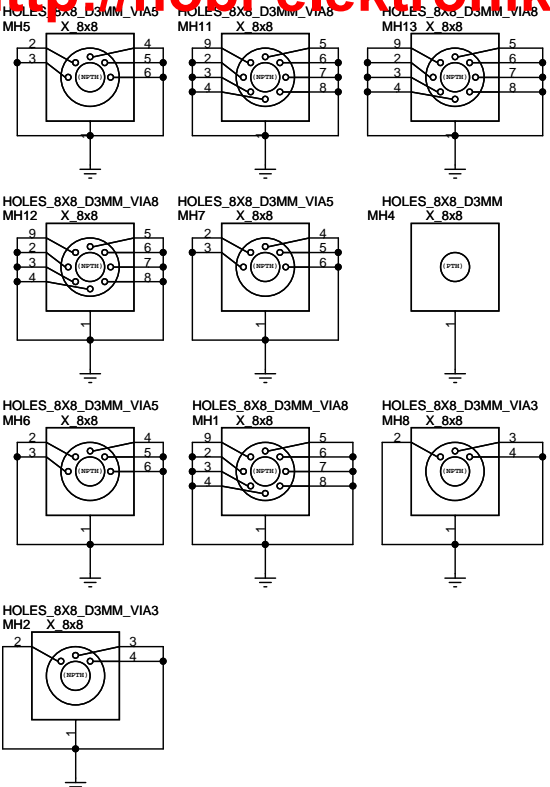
http://mobilecircuit.com
HOLES_8X8_D3MM_VIA5
MH5 X_8x8
2 3 4 5 6
(NPTH)
1

HOLES_8X8_D3MM_VIA8
MH11 X_8x8
9 2 3 4 5 6 7 8
(NPTH)
1

HOLES_8X8_D3MM_VIA8
MH13 X_8x8
9 2 3 4 5 6 7 8
(NPTH)
1

HOLES_8X8_D3MM_VIA8
MH12 X_8x8
9 2 3 4 5 6 7 8
(NPTH)
1

HOLES_8X8_D3MM_VIA5
MH7 X_8x8
2 3 4 5 6
(NPTH)
1

HOLES_8X8_D3MM
MH4 X_8x8
(PTH)
1

HOLES_8X8_D3MM_VIA5
MH6 X_8x8
2 3 4 5 6
(NPTH)
1

HOLES_8X8_D3MM_VIA8
MH1 X_8x8
9 2 3 4 5 6 7 8
(NPTH)
1

HOLES_8X8_D3MM_VIA3
MH8 X_8x8
2 3 4
(NPTH)
1

HOLES_8X8_D3MM_VIA3
MH2 X_8x8
2 3 4
(NPTH)
1